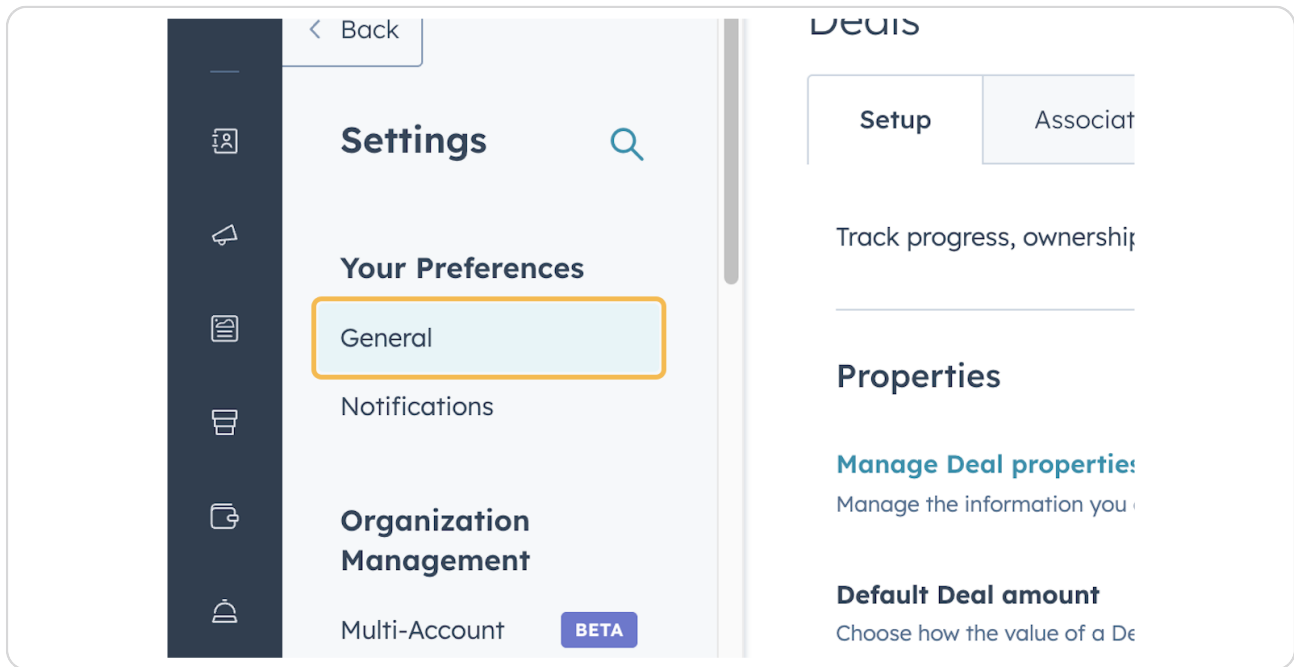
Back

Settings

Your Preferences

General

Notifications

Organization Management

Multi-Account BETA

Deals

Setup

Associat

Track progress, ownershi

Properties

Manage Deal propertie

Manage the information you

Default Deal amount

Choose how the value of a De